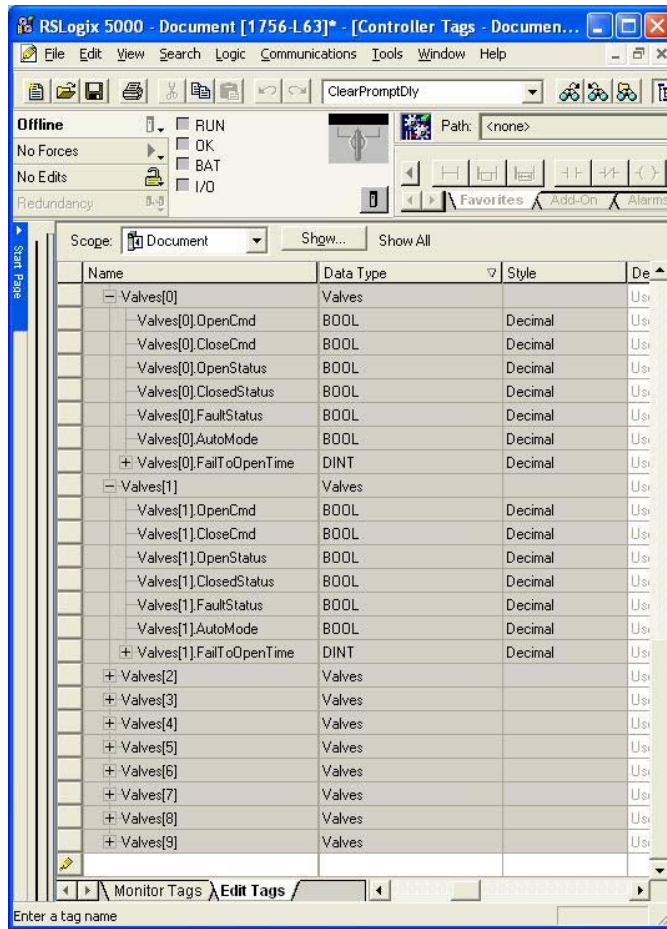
RSLogix 5000 - Document [1756-L63]* - [Controller Tags - Documen...

File Edit View Search Logic Communications Tools Window Help

ClearPromptDly

Offline
No Forces
No Edits
Redundancy

RUN
OK
BAT
I/O

Path: <none>

Favorites Add-On Alarms

Start Page

Scope: Document Show... Show All

| Name | Data Type | Style | De |
|---|---|---|---|
| − Valves[0] | Valves | | Us |
| Valves[0].OpenCmd | BOOL | Decimal | Us |
| Valves[0].CloseCmd | BOOL | Decimal | Us |
| Valves[0].OpenStatus | BOOL | Decimal | Us |
| Valves[0].ClosedStatus | BOOL | Decimal | Us |
| Valves[0].FaultStatus | BOOL | Decimal | Us |
| Valves[0].AutoMode | BOOL | Decimal | Us |
| + Valves[0].FailToOpenTime | DINT | Decimal | Us |
| − Valves[1] | Valves | | Us |
| Valves[1].OpenCmd | BOOL | Decimal | Us |
| Valves[1].CloseCmd | BOOL | Decimal | Us |
| Valves[1].OpenStatus | BOOL | Decimal | Us |
| Valves[1].ClosedStatus | BOOL | Decimal | Us |
| Valves[1].FaultStatus | BOOL | Decimal | Us |
| Valves[1].AutoMode | BOOL | Decimal | Us |
| + Valves[1].FailToOpenTime | DINT | Decimal | Us |
| + Valves[2] | Valves | | Us |
| + Valves[3] | Valves | | Us |
| + Valves[4] | Valves | | Us |
| + Valves[5] | Valves | | Us |
| + Valves[6] | Valves | | Us |
| + Valves[7] | Valves | | Us |
| + Valves[8] | Valves | | Us |
| + Valves[9] | Valves | | Us |

Monitor Tags Edit Tags

Enter a tag name